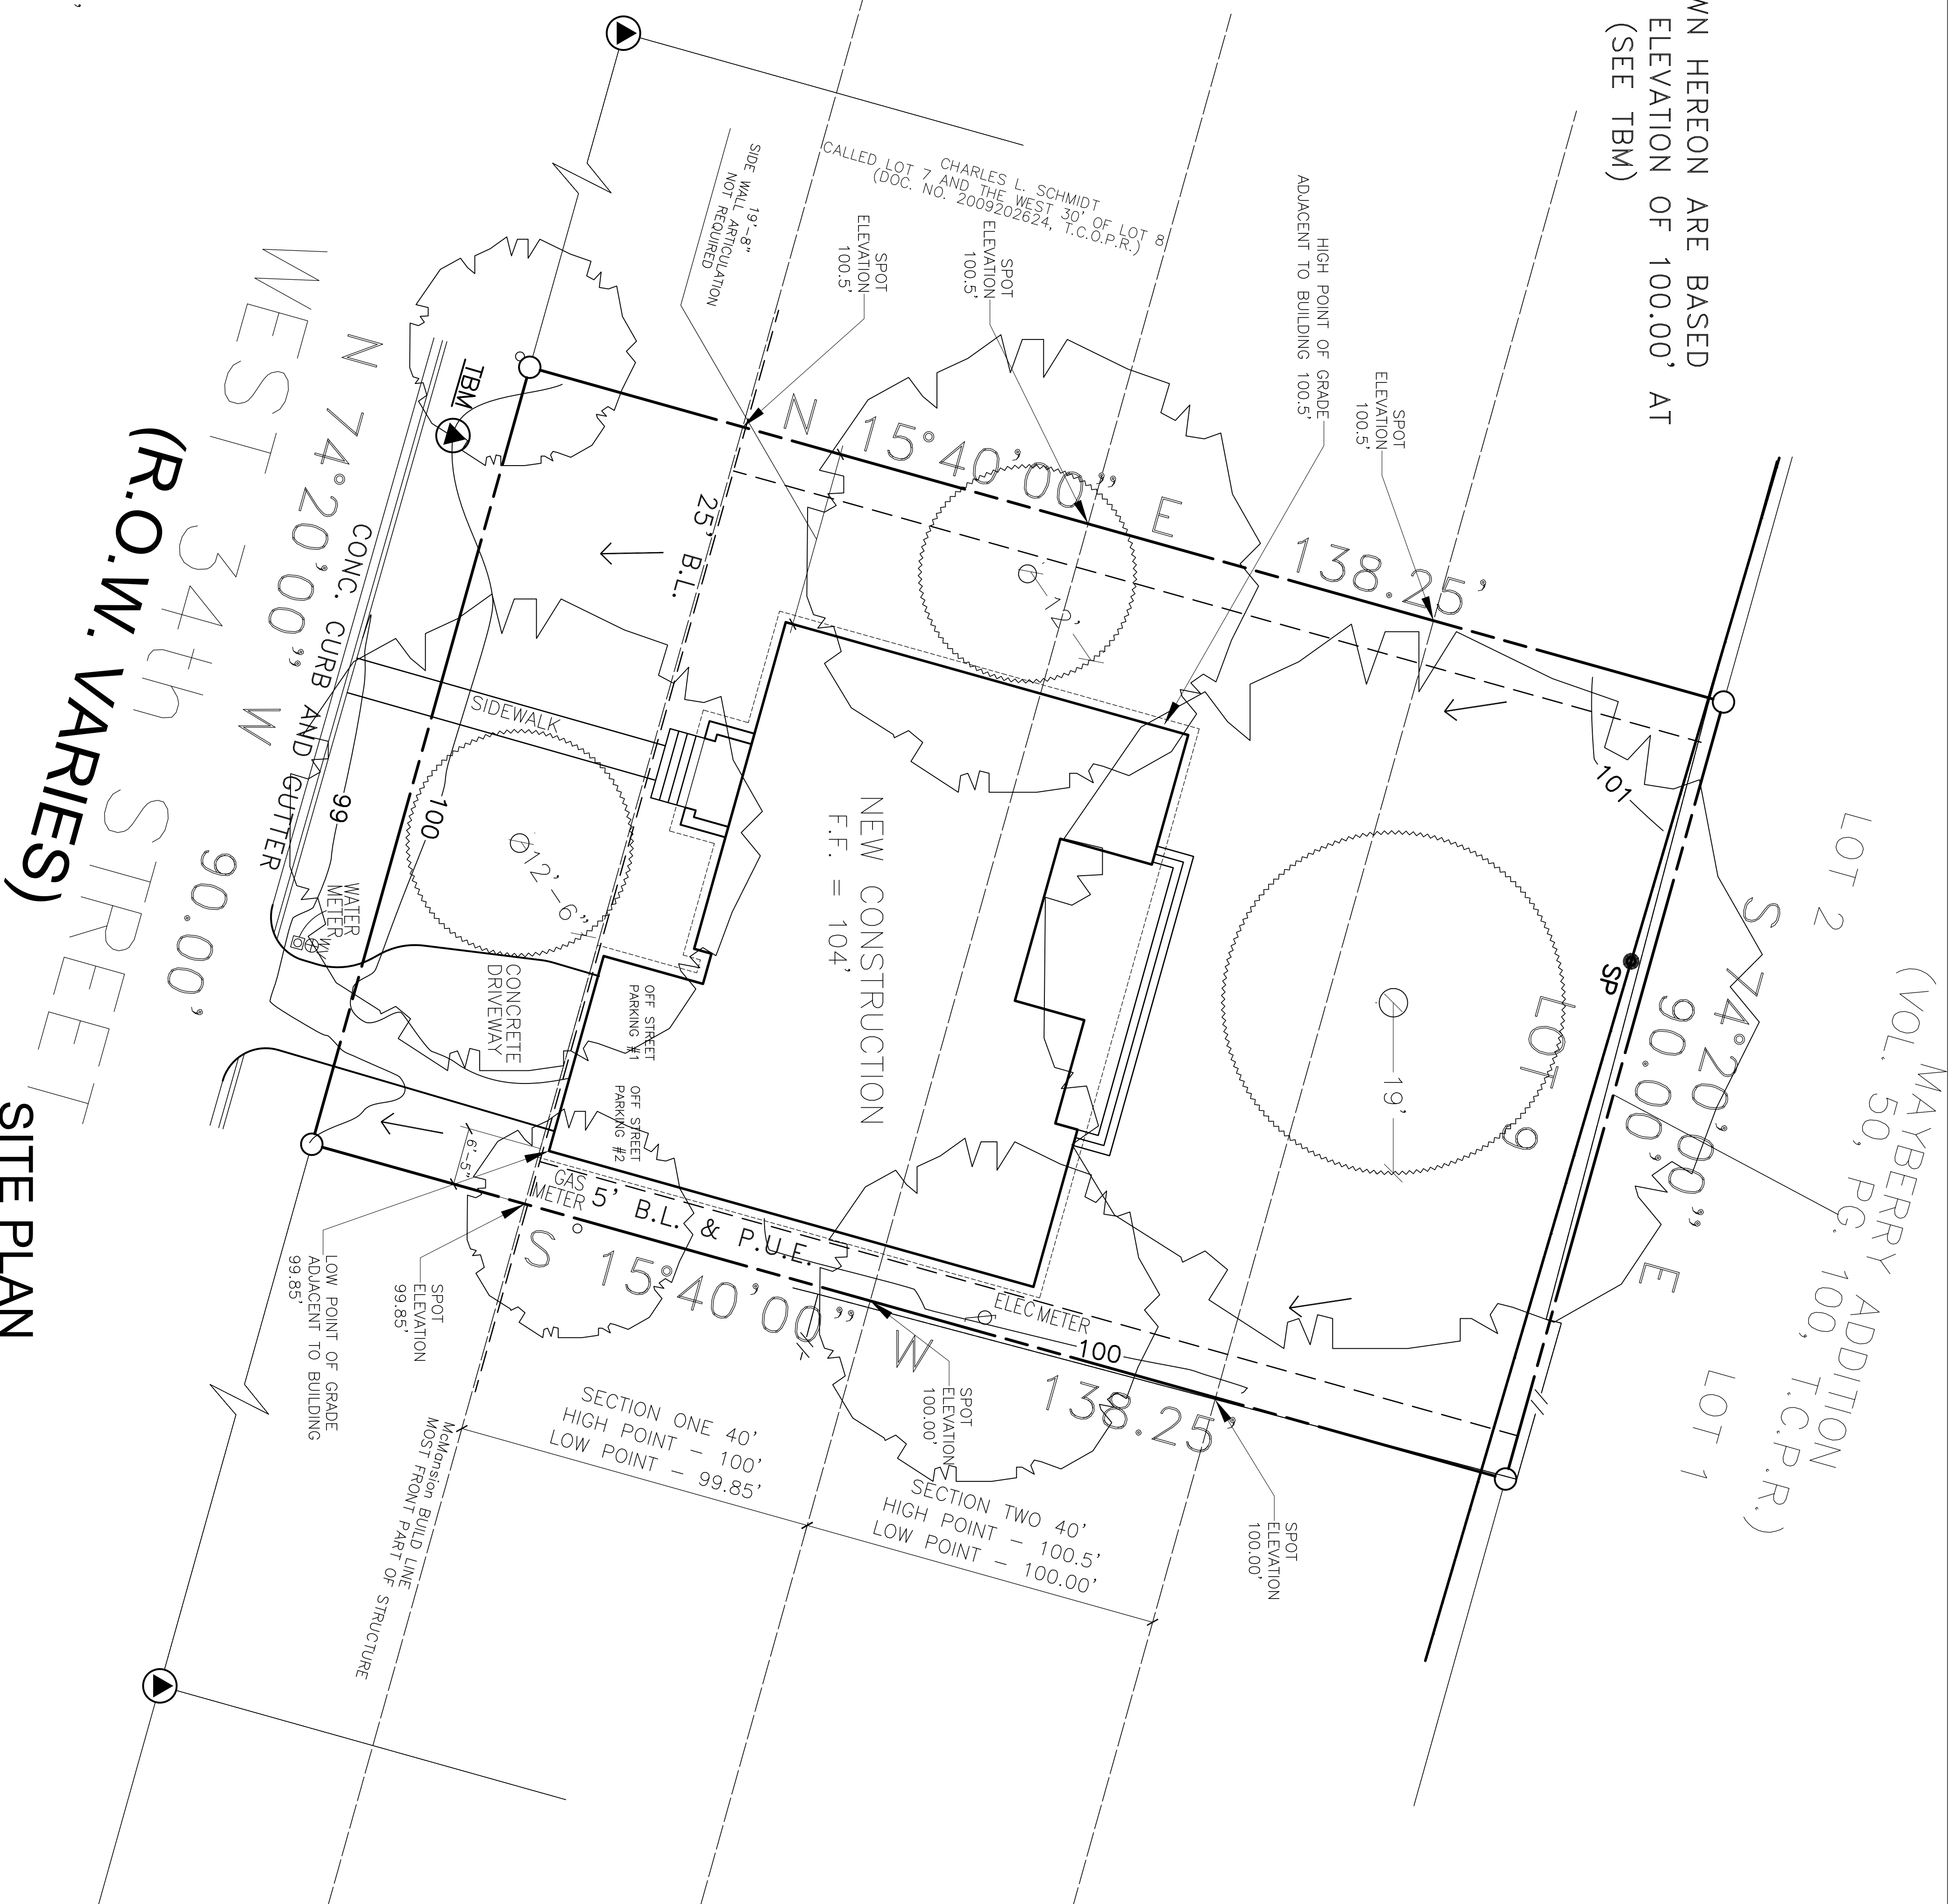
WN HEREON ARE BASED ELEVATION OF 100.00' AT (SEE TBM)

CHARLES L. SCHMIDT
CALLED LOT 7 AND THE WEST 30' OF LOT 8
(DOC. NO. 2009202624, T.C.O.P.R.)

SIDE WALL ARTICULATION 19'-8"
NOT REQUIRED

SPOT ELEVATION 100.5'

SPOT ELEVATION 100.5'

HIGH POINT OF GRADE ADJACENT TO BUILDING 100.5'

SPOT ELEVATION 100.5'

N 15°40'00" E 138.25'

TBM

N 74°20'00" W 90.00'

WEST 34th STREET
(R.O.W. VARIES)

CONC. CURB AND GUTTER

25' B.L.

12'

SIDEWALK

99

100

Ø12'-6"

WATER METER

CONCRETE DRIVEWAY

NEW CONSTRUCTION
F.F. = 104'

OFF STREET PARKING #1

OFF STREET PARKING #2

101

SP

19'

LOT 9

LOT 2

S 74°20'00" E 90.00'

(VOL. 50, PG. 100, T.C.P.R.)
MAYBERRY ADDITION

LOT 1

6'-5"

GAS METER

5' B.L. & P.U.E.

S 15°40'00" W 138.25'

ELEC METER

100

LOW POINT OF GRADE ADJACENT TO BUILDING 99.85'

SPOT ELEVATION 99.85'

SPOT ELEVATION 100.00'

SPOT ELEVATION 100.00'

SECTION ONE 40'
HIGH POINT - 100'
LOW POINT - 99.85'

SECTION TWO 40'
HIGH POINT - 100.5'
LOW POINT - 100.00'

McMansion BUILD LINE
MOST FRONT PART OF STRUCTURE

SITE PLAN